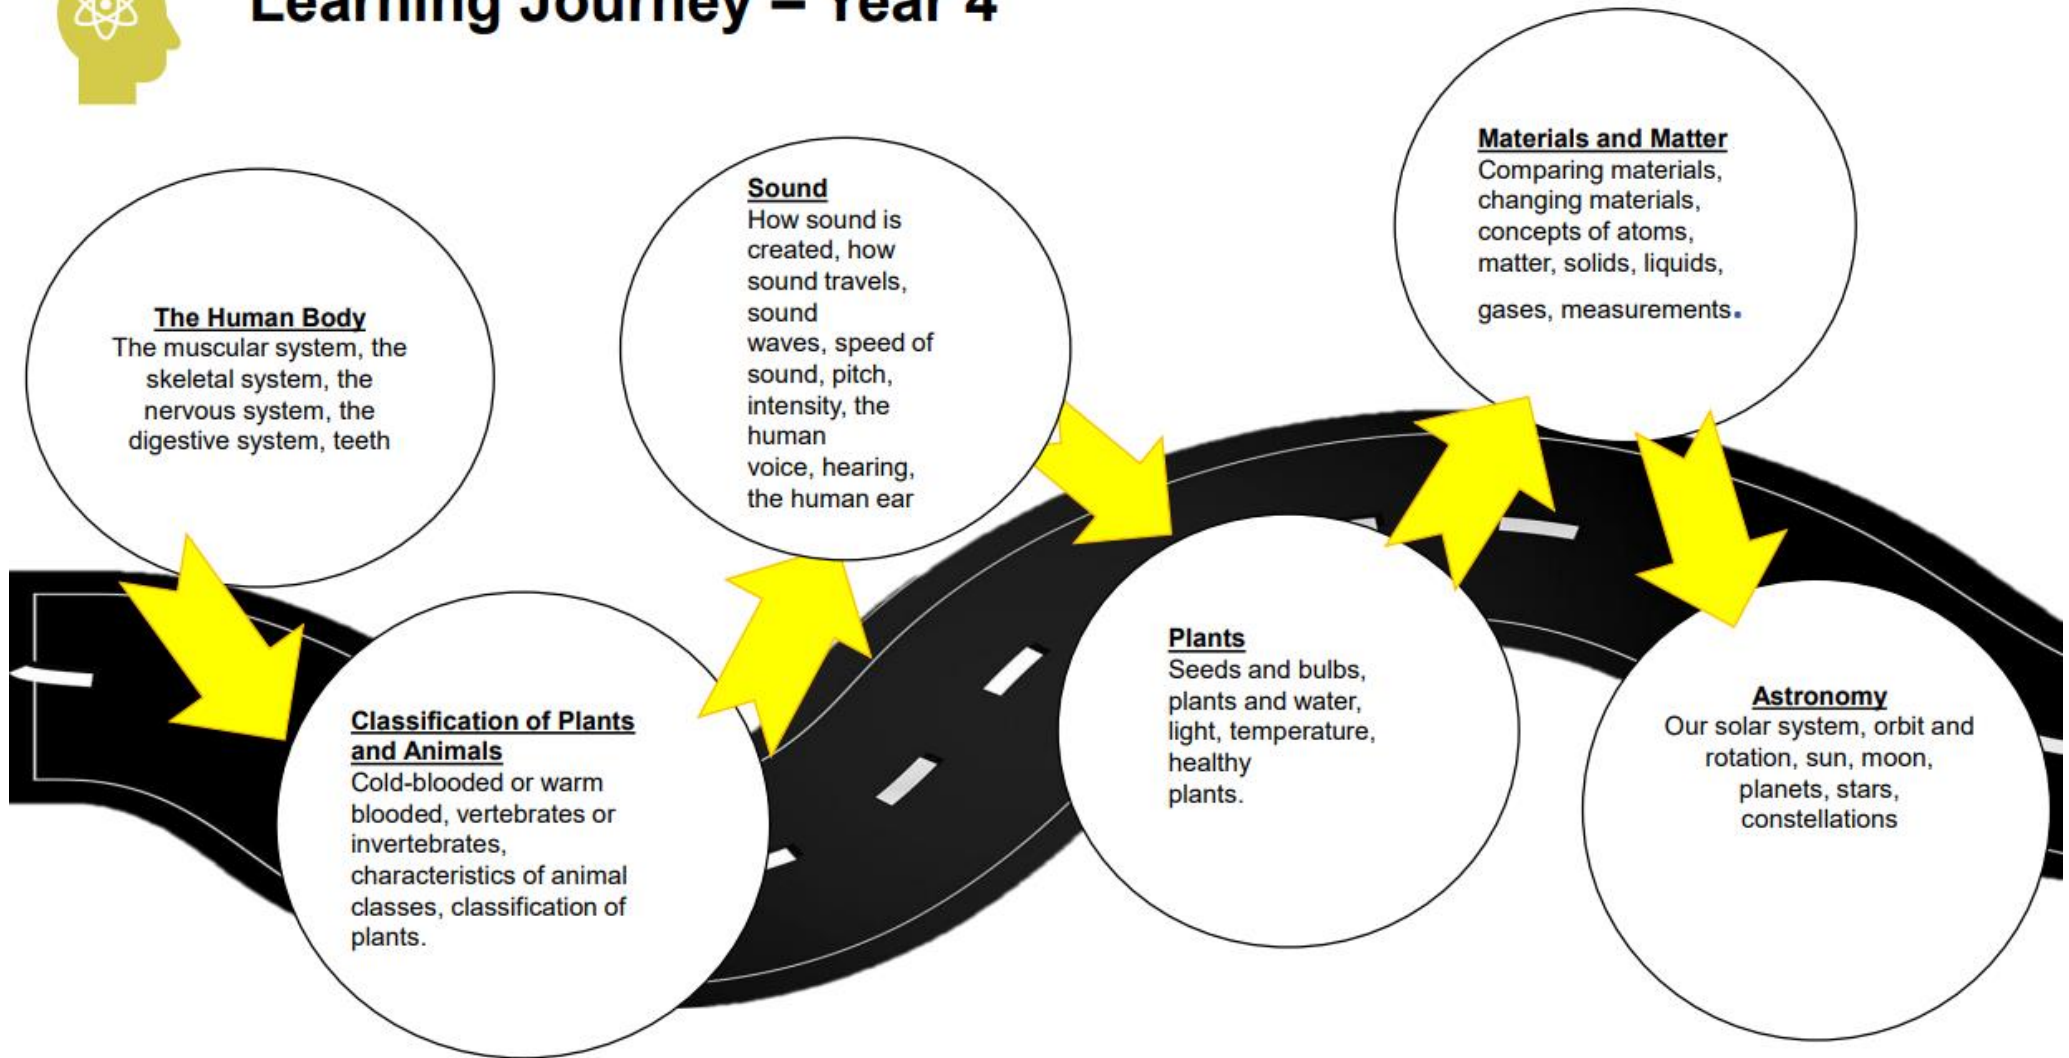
Learning Journey – Year 4

The Human Body
The muscular system, the skeletal system, the nervous system, the digestive system, teeth

Classification of Plants and Animals
Cold-blooded or warm blooded, vertebrates or invertebrates, characteristics of animal classes, classification of plants.

Sound
How sound is created, how sound travels, sound waves, speed of sound, pitch, intensity, the human voice, hearing, the human ear

Plants
Seeds and bulbs, plants and water, light, temperature, healthy plants.

Materials and Matter
Comparing materials, changing materials, concepts of atoms, matter, solids, liquids, gases, measurements.

Astronomy
Our solar system, orbit and rotation, sun, moon, planets, stars, constellations